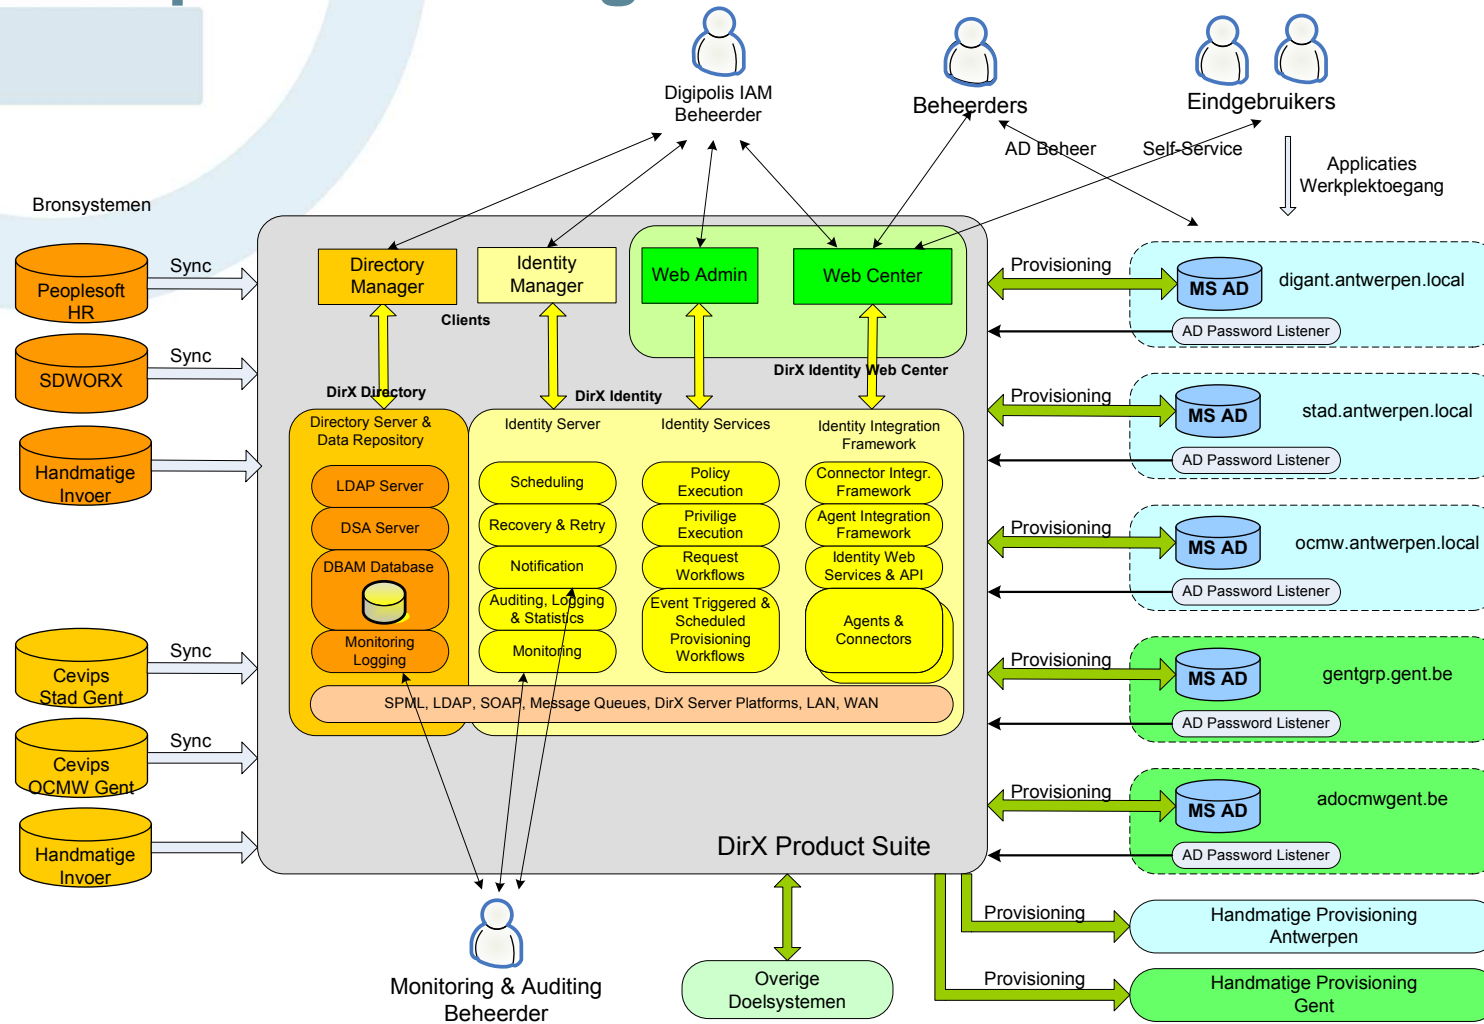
Digipolis IAM Beheerder

Beheerders

Eindgebruikers

AD Beheer

Self-Service

Applicaties Werkplektoegang

Bronsystemen

Peoplesoft HR

Sync

SDWORX

Sync

Handmatige Invoer

Cevips Stad Gent

Sync

Cevips OCMW Gent

Sync

Handmatige Invoer

Directory Manager

Identity Manager

Clients

Web Admin

Web Center

DirX Identity Web Center

DirX Directory

DirX Identity

Directory Server & Data Repository

LDAP Server

DSA Server

DBAM Database

Monitoring Logging

Identity Server

Scheduling

Recovery & Retry

Notification

Auditing, Logging & Statistics

Monitoring

Identity Services

Policy Execution

Privilige Execution

Request Workflows

Event Triggered & Scheduled Provisioning Workflows

Identity Integration Framework

Connector Integr. Framework

Agent Integration Framework

Identity Web Services & API

Agents & Connectors

SPML, LDAP, SOAP, Message Queues, DirX Server Platforms, LAN, WAN

DirX Product Suite

Provisioning

MS AD

digant.antwerpen.local

AD Password Listener

Provisioning

MS AD

stad.antwerpen.local

AD Password Listener

Provisioning

MS AD

ocmw.antwerpen.local

AD Password Listener

Provisioning

MS AD

gentgrp.gent.be

AD Password Listener

Provisioning

MS AD

adocmwgent.be

AD Password Listener

Provisioning

Handmatige Provisioning Antwerpen

Provisioning

Handmatige Provisioning Gent

Monitoring & Auditing Beheerder

Overige Doelsystemen